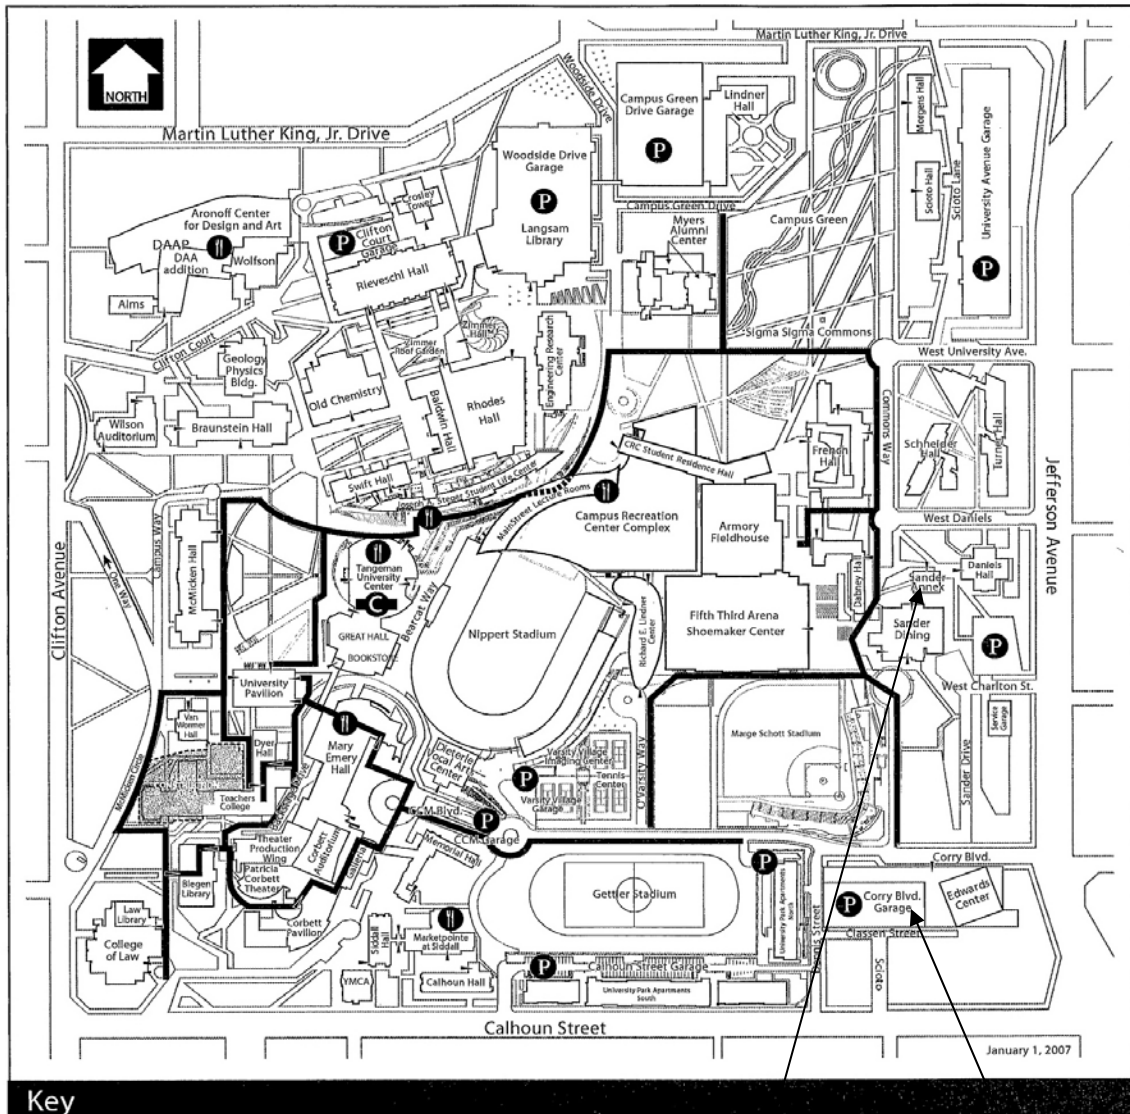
NORTH

Martin Luther King, Jr. Drive

Martin Luther King, Jr. Drive

Woodside Drive

Campus Green Drive Garage

P

Lindner Hall

Morgens Hall

Scioto Hall

Scioto Lane

University Avenue Garage

P

Woodside Drive Garage

P

Langsam Library

Campus Green Drive

Crosley Tower

Aronoff Center for Design and Art

DAAP

DAA addition

Wolfson

Aims

P

Clifton Court Garage

Rieveschl Hall

Myers Alumni Center

Campus Green

Sigma Sigma Commons

Clifton Court

Geology Physics Bldg.

Zimmer Hall

Zimmer Roof Garden

Old Chemistry

Baldwin Hall

Rhodes Hall

Engineering Research Center

West University Ave.

Wilson Auditorium

Braunstein Hall

CRC Student Residence Hall

Commons Way

Schneider Hall

Turner Hall

French Hall

Jefferson Avenue

Swift Hall

Joseph A. Steger Student Life Center

MainStreet Lecture Rooms

Campus Recreation Center Complex

Armory Fieldhouse

West Daniels

Clifton Avenue

One Way

Campus Way

McMicken Hall

Tangeman University Center

C

Bearcat Way

Nippert Stadium

Richard E. Lindner Center

Fifth Third Arena Shoemaker Center

Dabney Hall

Sander Annex

Daniels Hall

Sander Dining

P

GREAT HALL

BOOKSTORE

University Pavilion

West Charlton St.

Service Garage

Van Wormer Hall

Dyer Hall

Mary Emery Hall

Dieterle Vocal Arts Center

Varsity Village Imaging Center

Tennis Center

Varsity Village Garage

P

O'Varsity Way

Marge Schott Stadium

Sander Drive

McMicken Circle

Teachers College

Theater Production Wing

Patricia Corbett Theater

Corbett Auditorium

Galleria

CCM Blvd.

P

CCM Garage

Memorial Hall

Corry Blvd.

Blegen Library

Corbett Pavilion

Gettler Stadium

P

University Park Apartments North

Bellevue Street

P

Corry Blvd. Garage

Edwards Center

Classen Street

Law Library

College of Law

Siddall Hall

Marketpointe at Siddall

YMCA

Calhoun Hall

P

Calhoun Street Garage

University Park Apartments South

Scioto

Calhoun Street

January 1, 2007

Key